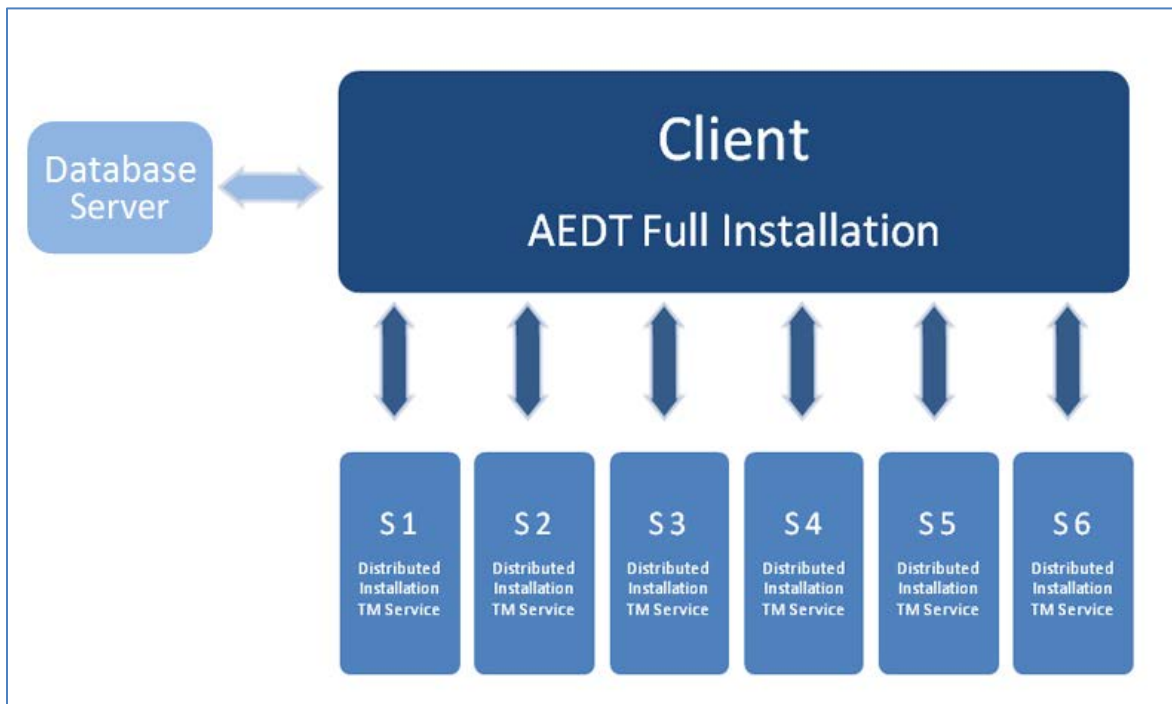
Database Server

Client

AEDT Full Installation

S1
Distributed Installation TM Service

S2
Distributed Installation TM Service

S3
Distributed Installation TM Service

S4
Distributed Installation TM Service

S5
Distributed Installation TM Service

S6
Distributed Installation TM Service